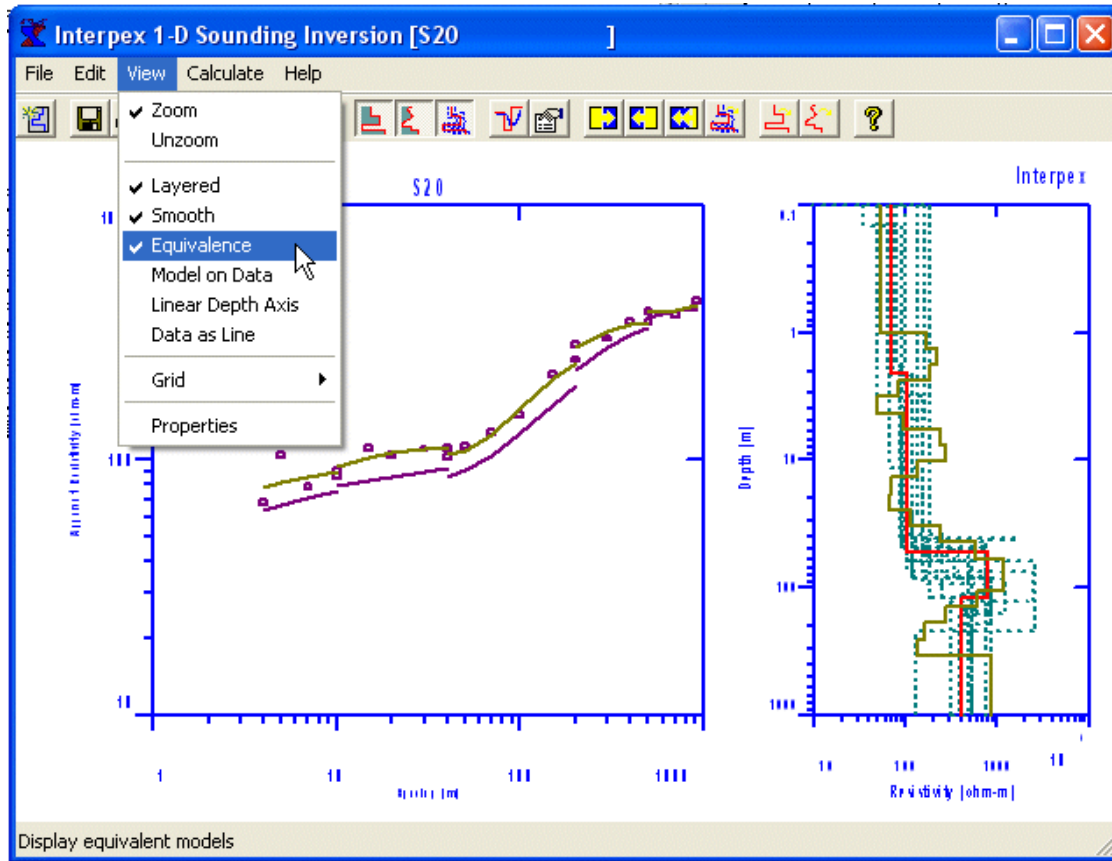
Interpex 1-D Sounding Inversion [S20 ]

File Edit View Calculate Help

✔ Zoom
Unzoom
✔ Layered
✔ Smooth
✔ Equivalence
Model on Data
Linear Depth Axis
Data as Line
Grid
Properties

S20

Interpex

10

100

10

1

10

100

1000

Apparent Resistivity (ohm-m)

Spacing (m)

0.1

1

10

100

1000

Depth (m)

10

100

1000

10

Resistivity (ohm-m)

Display equivalent models